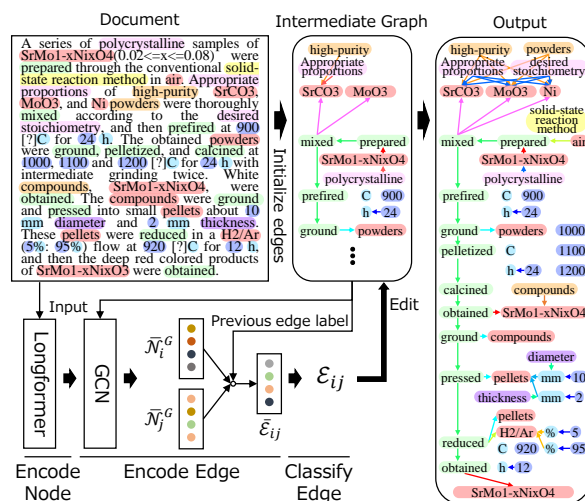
Document

A series of polycrystalline samples of SrMo1-xNixO4(0.02<=x<=0.08) were prepared through the conventional solid-state reaction method in air. Appropriate proportions of high-purity SrCO3, MoO3, and Ni powders were thoroughly mixed according to the desired stoichiometry, and then prefired at 900 [?]C for 24 h. The obtained powders were ground, pelletized, and calcined at 1000, 1100 and 1200 [?]C for 24 h with intermediate grinding twice. White compounds, SrMo1-xNixO4, were obtained. The compounds were ground and pressed into small pellets about 10 mm diameter and 2 mm thickness. These pellets were reduced in a H2/Ar (5%: 95%) flow at 920 [?]C for 12 h, and then the deep red colored products of SrMo1-xNixO3 were obtained.

Intermediate Graph

high-purity
Appropriate proportions
SrCO3
MoO3
Ni
mixed
prepared
SrMo1-xNixO4
polycrystalline
prefired
C
900
h
24
ground
powders

Initialize edges

Output

high-purity
powders
Appropriate proportions
desired stoichiometry
SrCO3
MoO3
Ni
solid-state reaction method
mixed
prepared
air
SrMo1-xNixO4
polycrystalline
prefired
C
900
h
24
ground
powders
1000
pelletized
C
1100
h
24
1200
calcined
compounds
obtained
SrMo1-xNixO4
ground
compounds
diameter
pressed
pellets
mm
10
thickness
mm
2
pellets
H2/Ar
%
5
reduced
C
920
%
95
obtained
h
12
SrMo1-xNixO4

Input
Longformer
GCN
$\bar{\mathcal{N}}_i^G$
$\bar{\mathcal{N}}_j^G$
Previous edge label
$\bar{\mathcal{E}}_{ij}$
$\mathcal{E}_{ij}$
Edit

Encode Node
Encode Edge
Classify Edge